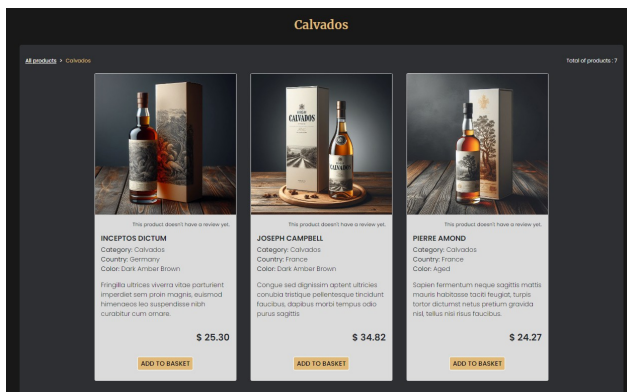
Calvados

All products > Calvados

Total of products : 7

CALVADOS

This product doesn't have a review yet.

INCEPTOS DICTUM

Category: Calvados
Country: Germany
Color: Dark Amber Brown

Fringilla ultrices viverra vitae parturient imperdiet sem proin magnis, euismod himenaeos leo suspendisse nibh curabitur cum ornare.

$ 25.30

ADD TO BASKET

This product doesn't have a review yet.

JOSEPH CAMPBELL

Category: Calvados
Country: France
Color: Dark Amber Brown

Congue sed dignissim aptent ultricies conubia tristique pellentesque tincidunt faucibus, dapibus morbi tempus odio purus sagittis

$ 34.82

ADD TO BASKET

This product doesn't have a review yet.

PIERRE AMOND

Category: Calvados
Country: France
Color: Aged

Sapien fermentum neque sagittis mattis mauris habitasse taciti feugiat, turpis tortor dictumst netus pretium gravida nisl, tellus nisi risus faucibus.

$ 24.27

ADD TO BASKET